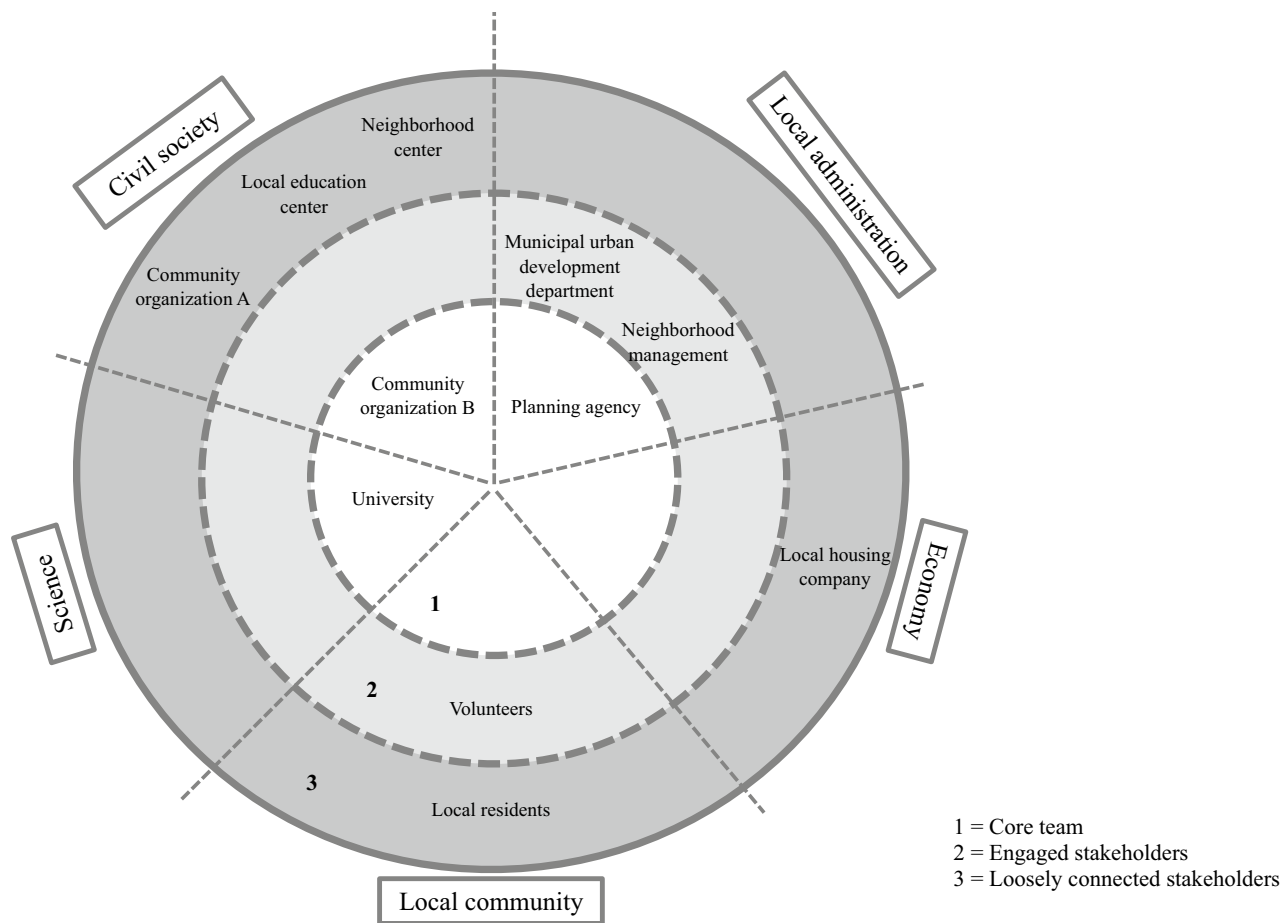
Civil society

Neighborhood center

Local education center

Community organization A

Local administration

Municipal urban development department

Neighborhood management

Community organization B

Planning agency

University

Science

1

2

Volunteers

3

Local residents

Local housing company

Economy

Local community

1 = Core team
2 = Engaged stakeholders
3 = Loosely connected stakeholders